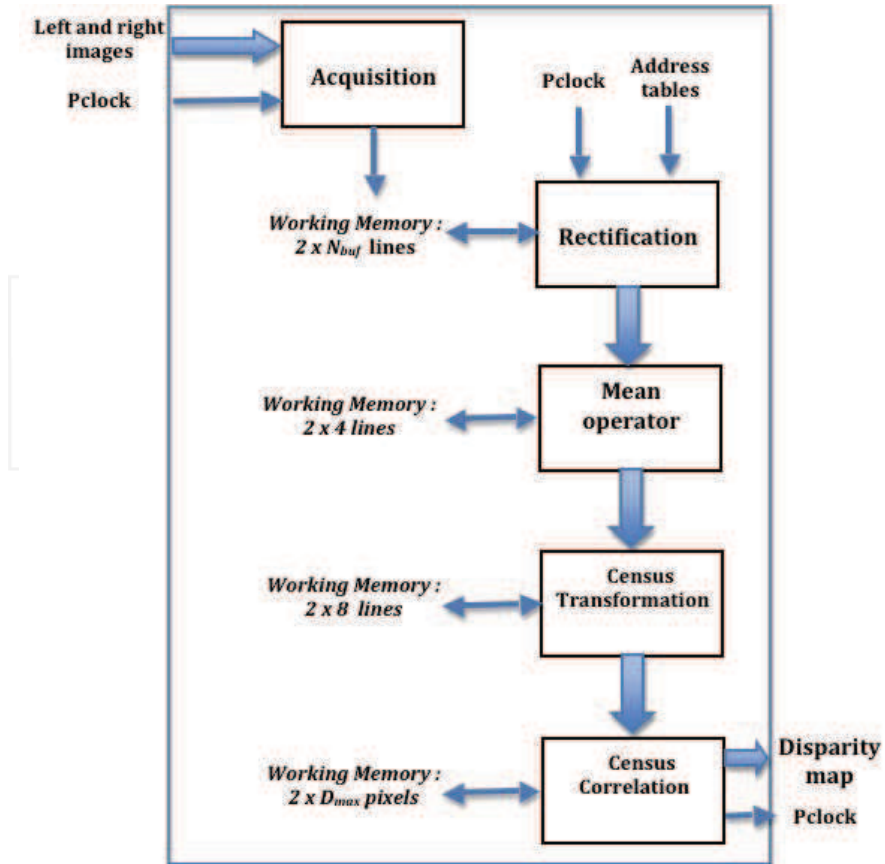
Left and right images

Pclock

Acquisition

Pclock

Address tables

Working Memory : 2 x $N_{buf}$ lines

Rectification

Working Memory : 2 x 4 lines

Mean operator

Working Memory : 2 x 8 lines

Census Transformation

Working Memory : 2 x $D_{max}$ pixels

Census Correlation

Disparity map

Pclock